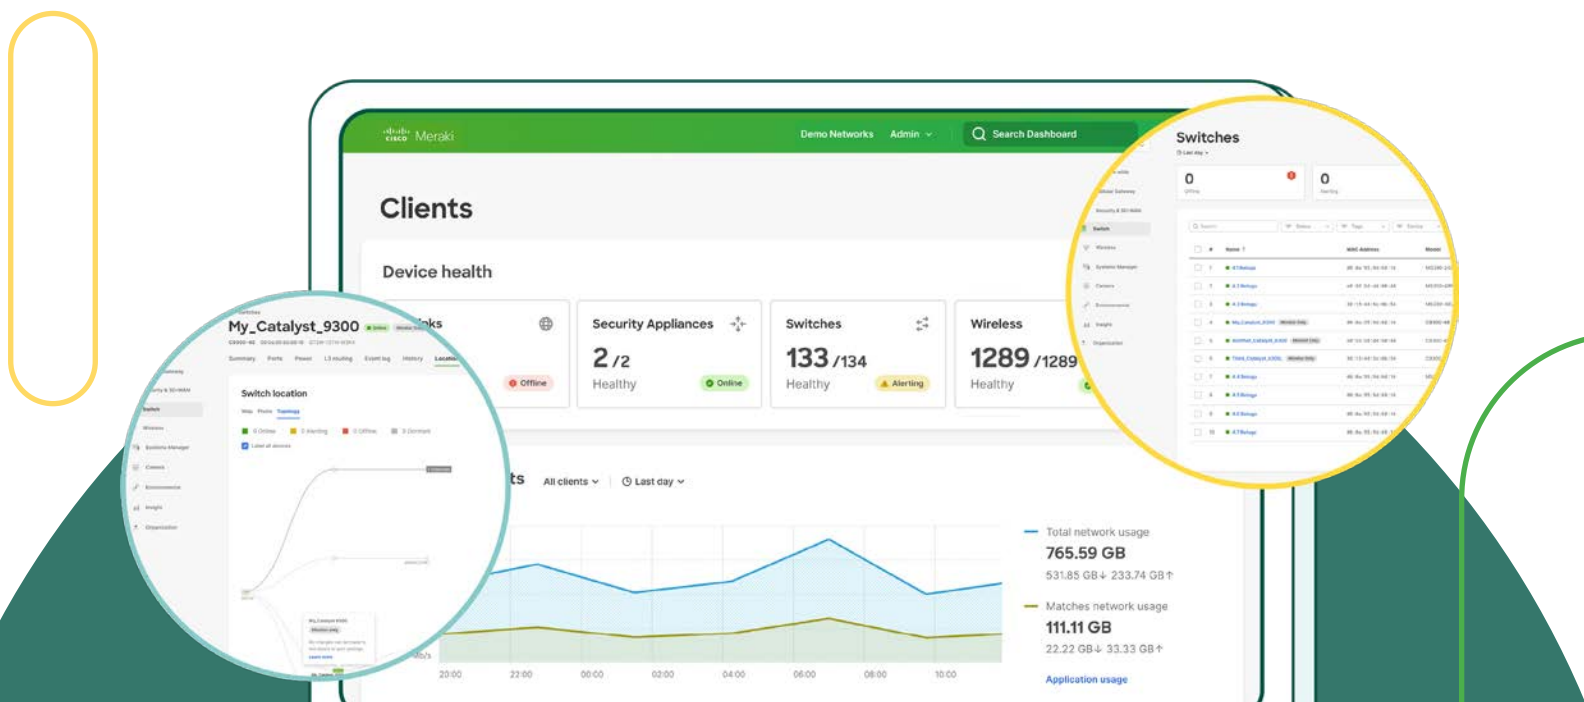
cisco Meraki

Demo Networks Admin

Search Dashboard

Clients

Device health

Security Appliances

2 /2

Healthy

Online

Switches

133 /134

Healthy

Alerting

Wireless

1289 /1289

Healthy

Offline

All clients

Last day

Total network usage

765.59 GB

531.85 GB↓ 233.74 GB↑

Matches network usage

111.11 GB

22.22 GB↓ 33.33 GB↑

Application usage

20:00 22:00 00:00 02:00 04:00 06:00 08:00 10:00

My_Catalyst_9300

Summary Ports Power L3 routing Event log History Location

Switch location

Map Photo Topology

Label all devices

Switch

Wireless

Systems Manager

Camera

Environmental

Insight

Organization

Switches

Last day

0

0

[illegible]